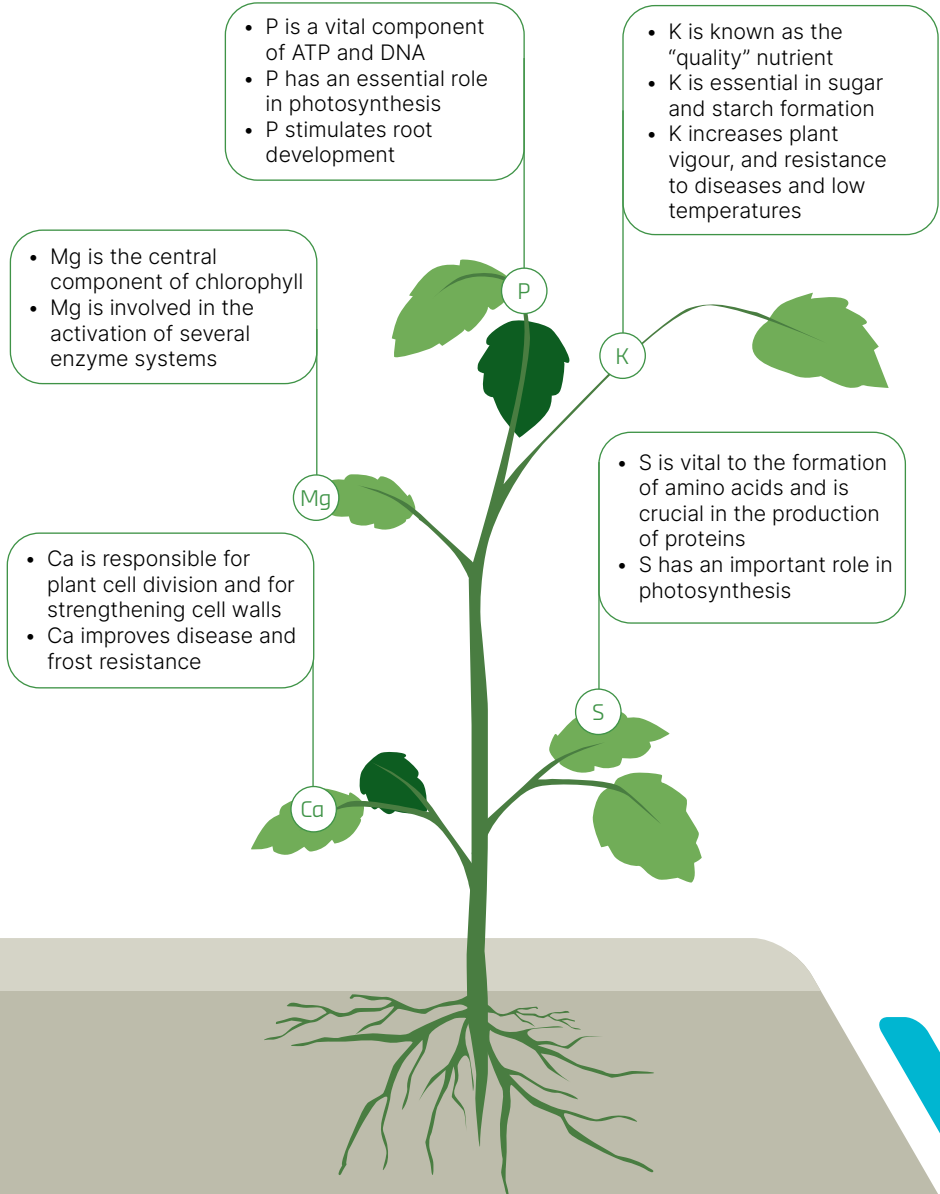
- P is a vital component of ATP and DNA
- P has an essential role in photosynthesis
- P stimulates root development

- K is known as the “quality” nutrient
- K is essential in sugar and starch formation
- K increases plant vigour, and resistance to diseases and low temperatures

- Mg is the central component of chlorophyll
- Mg is involved in the activation of several enzyme systems

P

K

- S is vital to the formation of amino acids and is crucial in the production of proteins
- S has an important role in photosynthesis

Mg

- Ca is responsible for plant cell division and for strengthening cell walls
- Ca improves disease and frost resistance

S

Ca